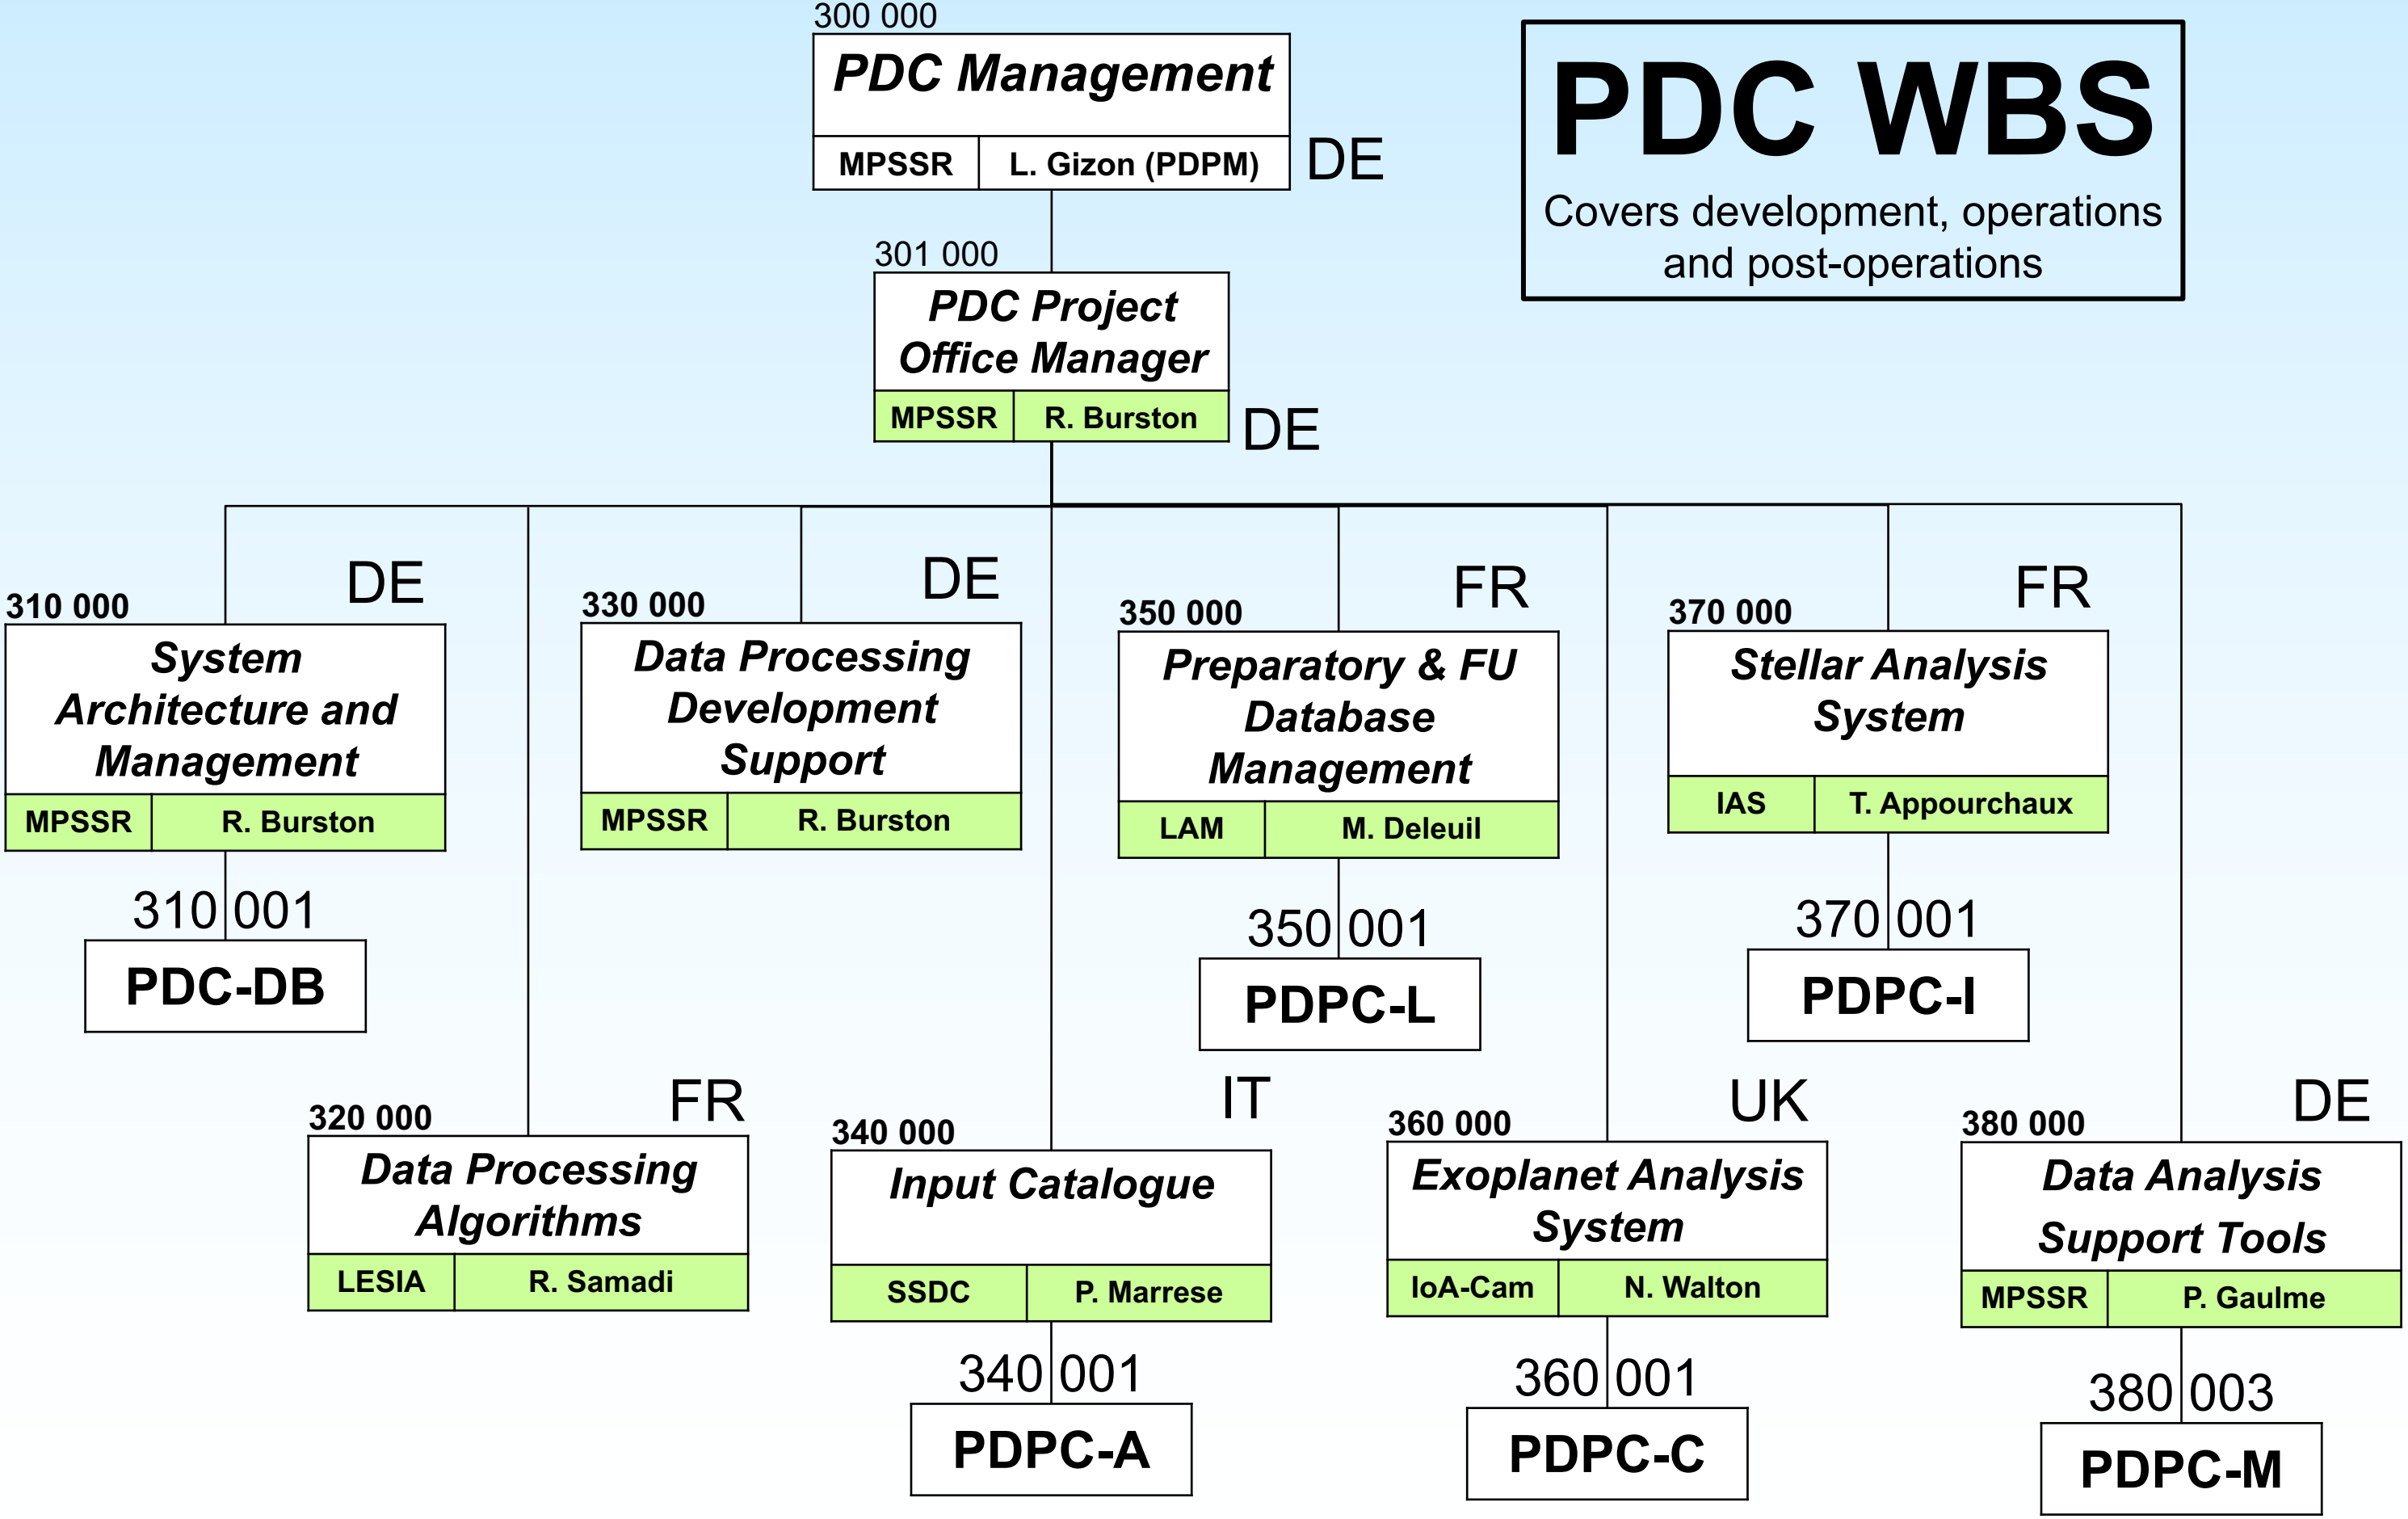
300 000
PDC Management
MPSSR | L. Gizon (PDPM)
DE

PDC WBS
Covers development, operations and post-operations

301 000
PDC Project Office Manager
MPSSR | R. Burston
DE

310 000
DE
System Architecture and Management
MPSSR | R. Burston
310 001
PDC-DB

330 000
DE
Data Processing Development Support
MPSSR | R. Burston

350 000
FR
Preparatory & FU Database Management
LAM | M. Deleuil
350 001
PDPC-L

370 000
FR
Stellar Analysis System
IAS | T. Appourchaux
370 001
PDPC-I

320 000
FR
Data Processing Algorithms
LESIA | R. Samadi

340 000
IT
Input Catalogue
SSDC | P. Marrese
340 001
PDPC-A

360 000
UK
Exoplanet Analysis System
IoA-Cam | N. Walton
360 001
PDPC-C

380 000
DE
Data Analysis Support Tools
MPSSR | P. Gaulme
380 003
PDPC-M